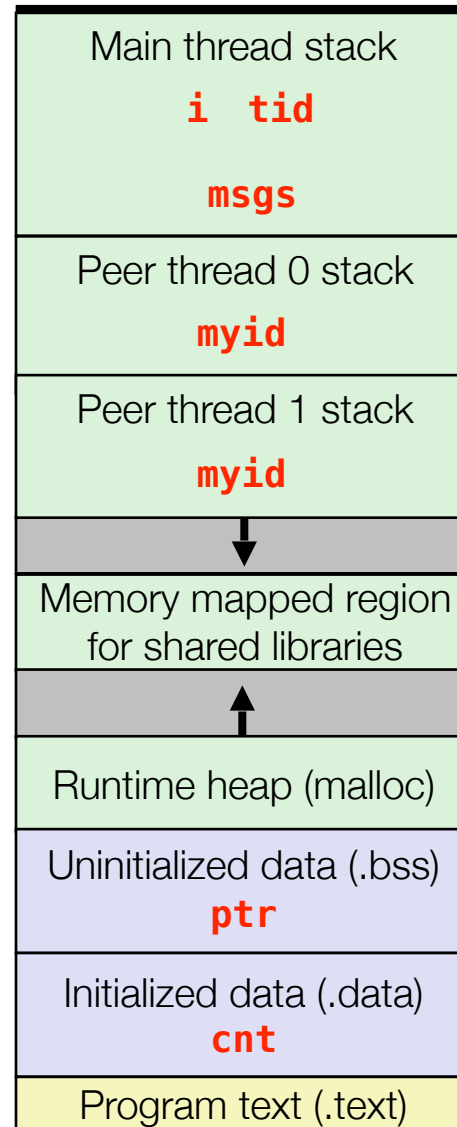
Main thread stack
i tid

msgs

Peer thread 0 stack
myid

Peer thread 1 stack
myid

Memory mapped region for shared libraries

Runtime heap (malloc)

Uninitialized data (.bss)
ptr

Initialized data (.data)
cnt

Program text (.text)